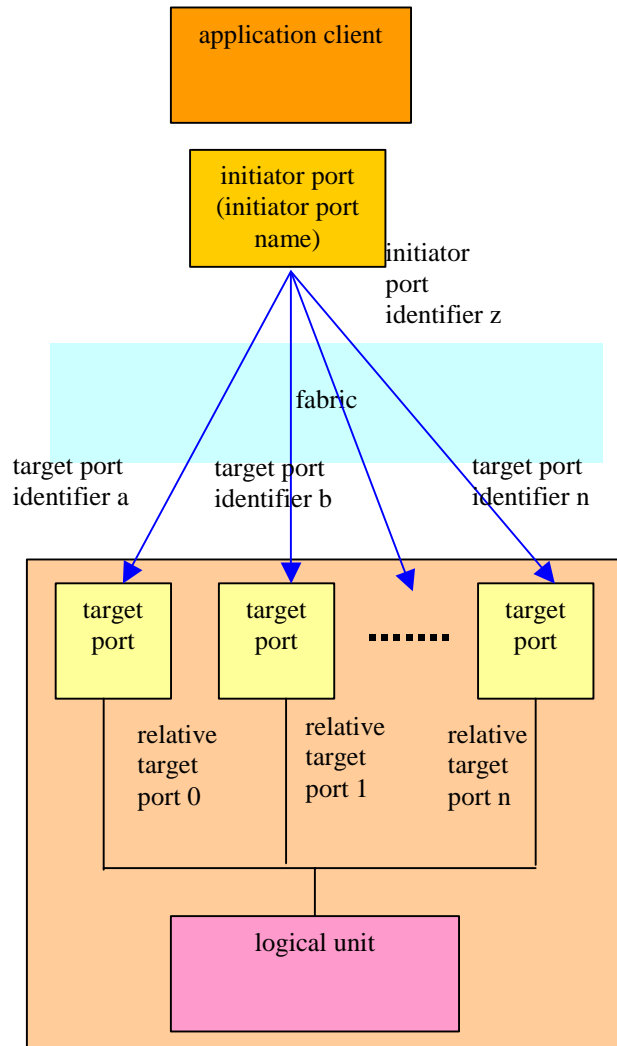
application client

initiator port (initiator port name)

initiator port identifier z

fabric

target port identifier a

target port identifier b

target port identifier n

target port

target port

target port

relative target port 0

relative target port 1

relative target port n

logical unit